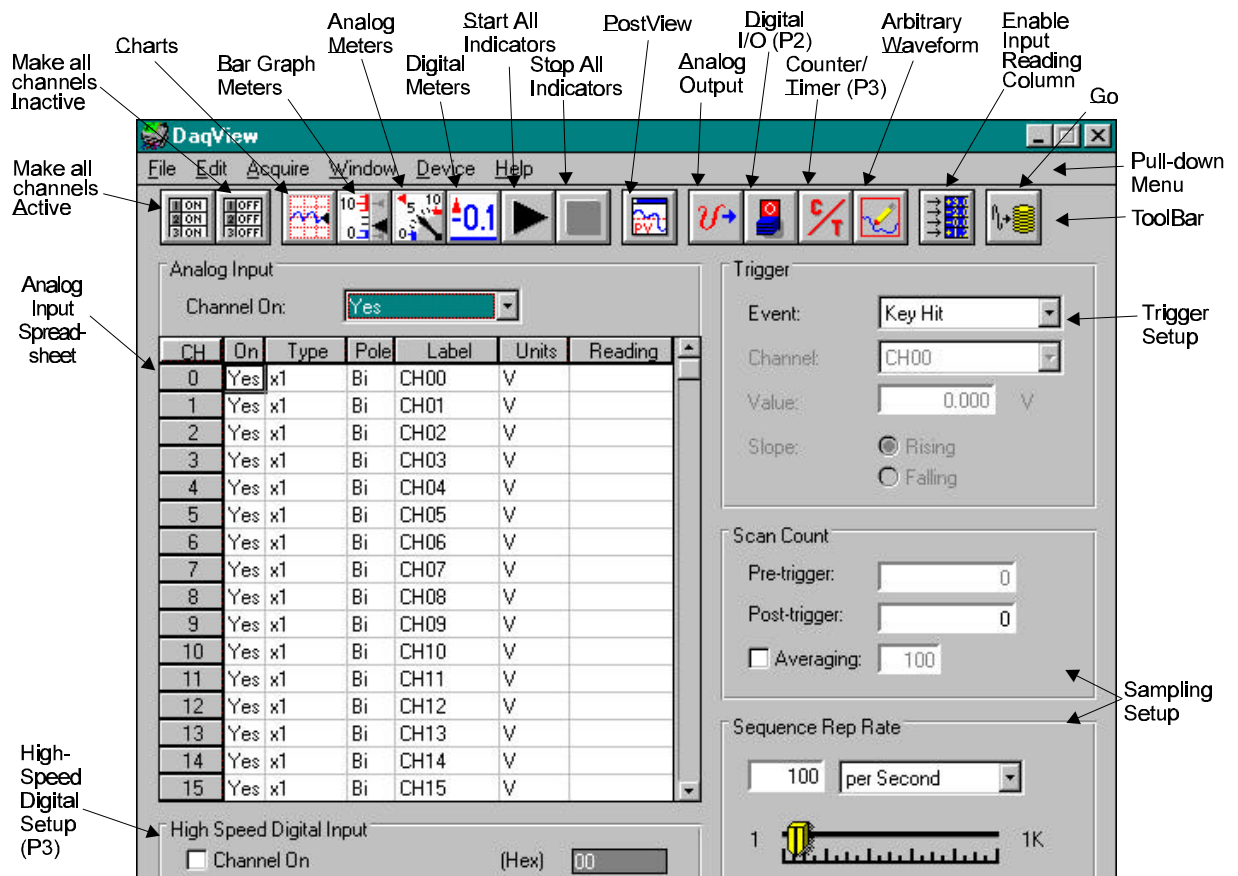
Make all channels Inactive

Charts

Bar Graph Meters

Analog Meters

Digital Meters

Start All Indicators

Stop All Indicators

PostView

Analog Output

Digital I/O (P2)

Counter/ Timer (P3)

Arbitrary Waveform

Enable Input Reading Column

Go

Make all channels Active

DaqView

File Edit Acquire Window Device Help

Pull-down Menu

ToolBar

1 ON 2 ON 3 ON

1 OFF 2 OFF 3 OFF

10 0

5 10 0

-0.1

PV

C T

Analog Input Spreadsheet

Analog Input

Channel On: Yes

| CH | On | Type | Pole | Label | Units | Reading |
|---|---|---|---|---|---|---|
| 0 | Yes | x1 | Bi | CH00 | V | |
| 1 | Yes | x1 | Bi | CH01 | V | |
| 2 | Yes | x1 | Bi | CH02 | V | |
| 3 | Yes | x1 | Bi | CH03 | V | |
| 4 | Yes | x1 | Bi | CH04 | V | |
| 5 | Yes | x1 | Bi | CH05 | V | |
| 6 | Yes | x1 | Bi | CH06 | V | |
| 7 | Yes | x1 | Bi | CH07 | V | |
| 8 | Yes | x1 | Bi | CH08 | V | |
| 9 | Yes | x1 | Bi | CH09 | V | |
| 10 | Yes | x1 | Bi | CH10 | V | |
| 11 | Yes | x1 | Bi | CH11 | V | |
| 12 | Yes | x1 | Bi | CH12 | V | |
| 13 | Yes | x1 | Bi | CH13 | V | |
| 14 | Yes | x1 | Bi | CH14 | V | |
| 15 | Yes | x1 | Bi | CH15 | V | |

Trigger

Event: Key Hit

Channel: CH00

Value: 0.000 V

Slope: Rising Falling

Trigger Setup

Scan Count

Pre-trigger: 0

Post-trigger: 0

Averaging: 100

Sampling Setup

Sequence Rep Rate

100 per Second

1 1K

High-Speed Digital Setup (P3)

High Speed Digital Input

Channel On (Hex) 00